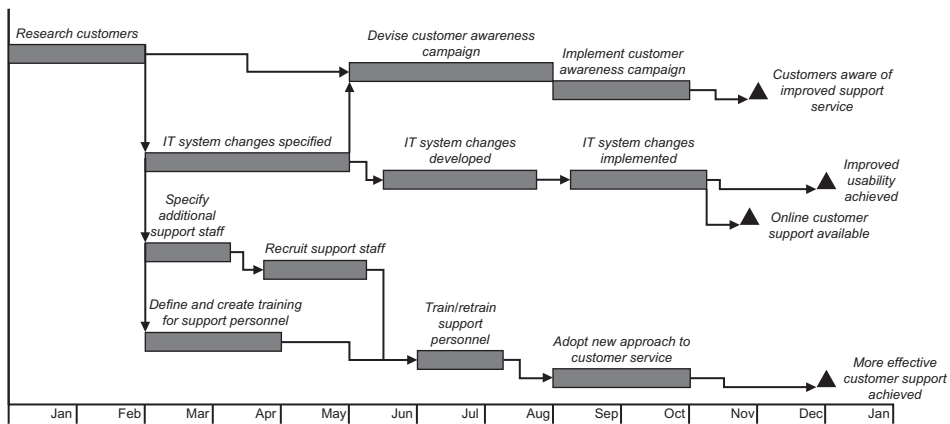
Research customers

Devise customer awareness campaign

Implement customer awareness campaign

Customers aware of improved support service

IT system changes specified

IT system changes developed

IT system changes implemented

Improved usability achieved

Online customer support available

Specify additional support staff

Recruit support staff

Define and create training for support personnel

Train/retrain support personnel

Adopt new approach to customer service

More effective customer support achieved

Jan Feb Mar Apr May Jun Jul Aug Sep Oct Nov Dec Jan